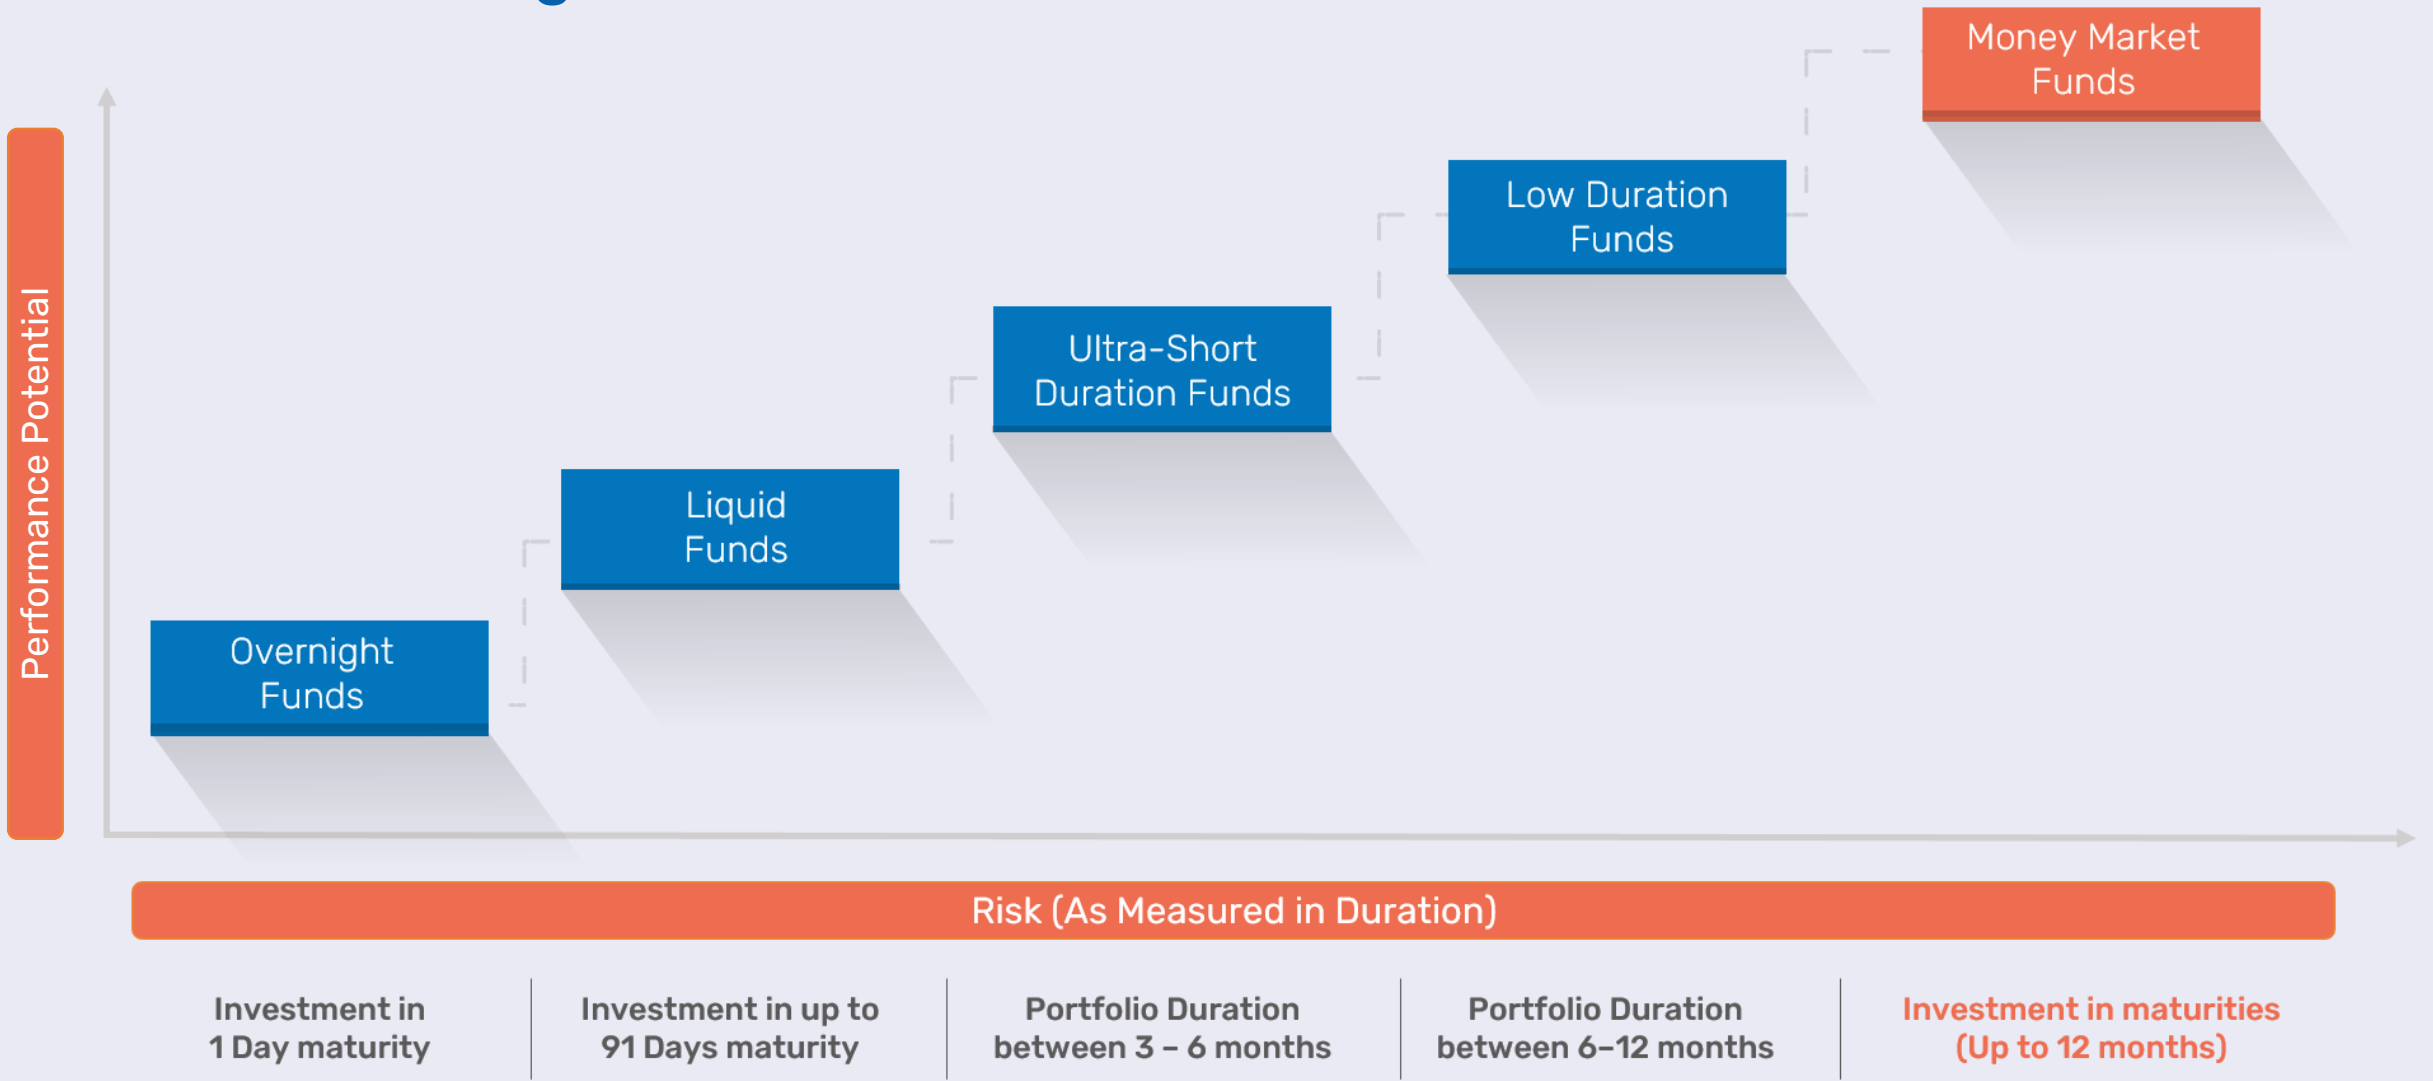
Performance Potential

Money Market Funds

Low Duration Funds

Ultra-Short Duration Funds

Liquid Funds

Overnight Funds

Risk (As Measured in Duration)

Investment in 1 Day maturity

Investment in up to 91 Days maturity

Portfolio Duration between 3 – 6 months

Portfolio Duration between 6–12 months

Investment in maturities (Up to 12 months)